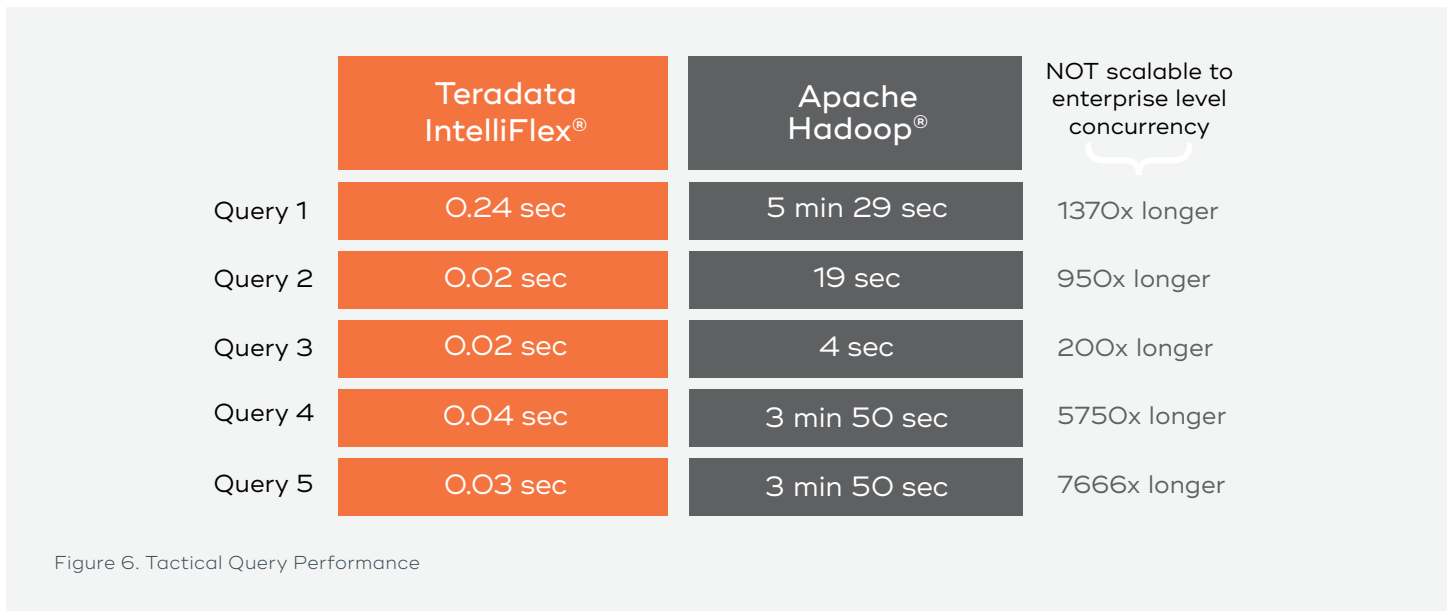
|  | Teradata IntelliFlex® | Apache Hadoop® | NOT scalable to enterprise level concurrency |
|---|---|---|---|
| Query 1 | 0.24 sec | 5 min 29 sec | 1370x longer |
| Query 2 | 0.02 sec | 19 sec | 950x longer |
| Query 3 | 0.02 sec | 4 sec | 200x longer |
| Query 4 | 0.04 sec | 3 min 50 sec | 5750x longer |
| Query 5 | 0.03 sec | 3 min 50 sec | 7666x longer |

Figure 6. Tactical Query Performance